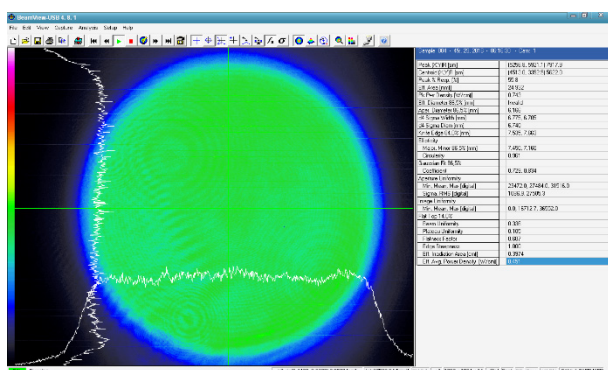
BeamView-USB 4. 6. 1

File Edit View Capture Analysis Setup Help

Sample 001 - ... Gun 1

| | |
|---|---|
| Peak [XY/R] [um] | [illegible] |
| Centroid [XY/R] [um] | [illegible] |
| Peak % Range [%] | 55.8 |
| Eff. Area [mm2] | 24.602 |
| % Pwr Thresh [W/cm2] | 0.745 |
| Eff. Diameter 86.5% [mm] | Invalid |
| Aper. Diameter 86.5% [mm] | 6.766 |
| 4 Sigma Width [mm] | 6.775, 6.785 |
| 4 Sigma Diam [mm] | 6.740 |
| Knife Edge 10-90 [mm] | 7.505, 7.063 |
| Ellipticity | |
| Major, Minor 86.5% [mm] | 7.456, 7.160 |
| Circularity | 0.961 |
| Gaussian Fit 86.5% | |
| Coefficient | 0.723, 0.834 |
| Aperture Uniformity | |
| Min, Mean, Max [digit] | 23472.0, 27484.0, 30516.0 |
| Sigma (RMS) [digit] | 1686.0, 2295.0 |
| Image Uniformity | |
| Min, Mean, Max [digit] | 0.0, 15712.7, 36032.0 |
| Flat Top 14.8% | |
| Energy Uniformity | 0.335 |
| Plateau Uniformity | 0.102 |
| Flatness Factor | 0.667 |
| Edge Steepness | 1.007 |
| Eff. Irradiation Area [cm2] | 0.7974 |
| Eff. Avg. Power Density [W/cm2] | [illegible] |